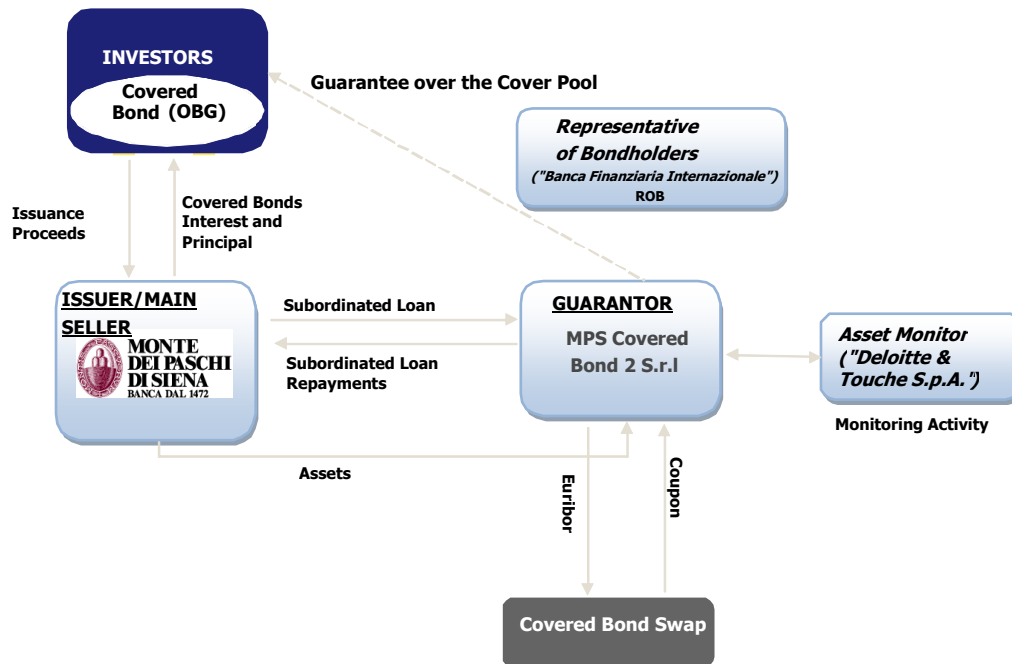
INVESTORS

Covered Bond (OBG)

Guarantee over the Cover Pool

Representative of Bondholders
("Banca Finanziaria Internazionale")
ROB

Issuance Proceeds

Covered Bonds Interest and Principal

ISSUER/MAIN SELLER

MONTE DEI PASCHI DI SIENA
BANCA DAL 1472

Subordinated Loan

Subordinated Loan Repayments

GUARANTOR

MPS Covered Bond 2 S.r.l

Asset Monitor ("Deloitte & Touche S.p.A.")

Monitoring Activity

Assets

Euribor

Coupon

Covered Bond Swap